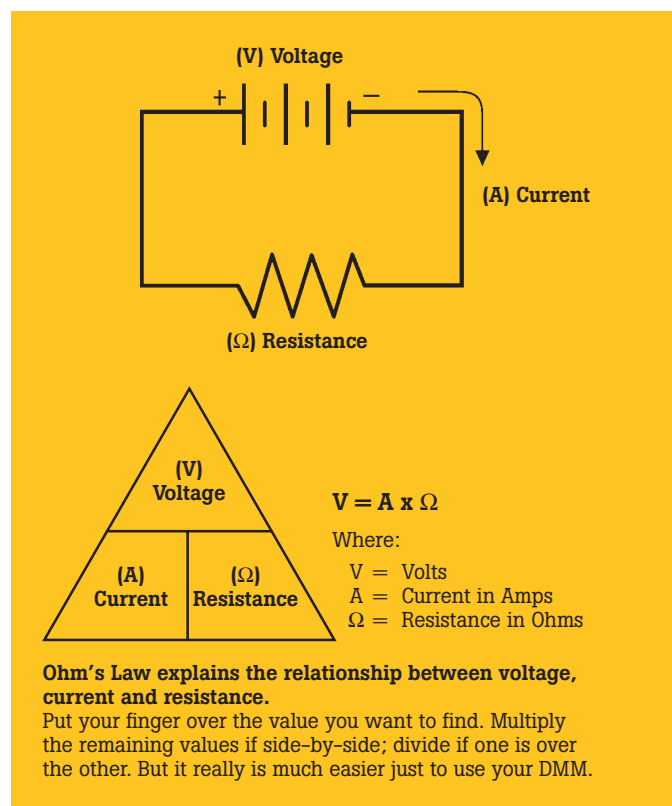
(V) Voltage

+

–

(A) Current

(Ω) Resistance

(V)
Voltage

(A)
Current

(Ω)
Resistance

V = A x Ω

Where:

V = Volts
A = Current in Amps
Ω = Resistance in Ohms

**Ohm's Law explains the relationship between voltage, current and resistance.**
Put your finger over the value you want to find. Multiply the remaining values if side-by-side; divide if one is over the other. But it really is much easier just to use your DMM.